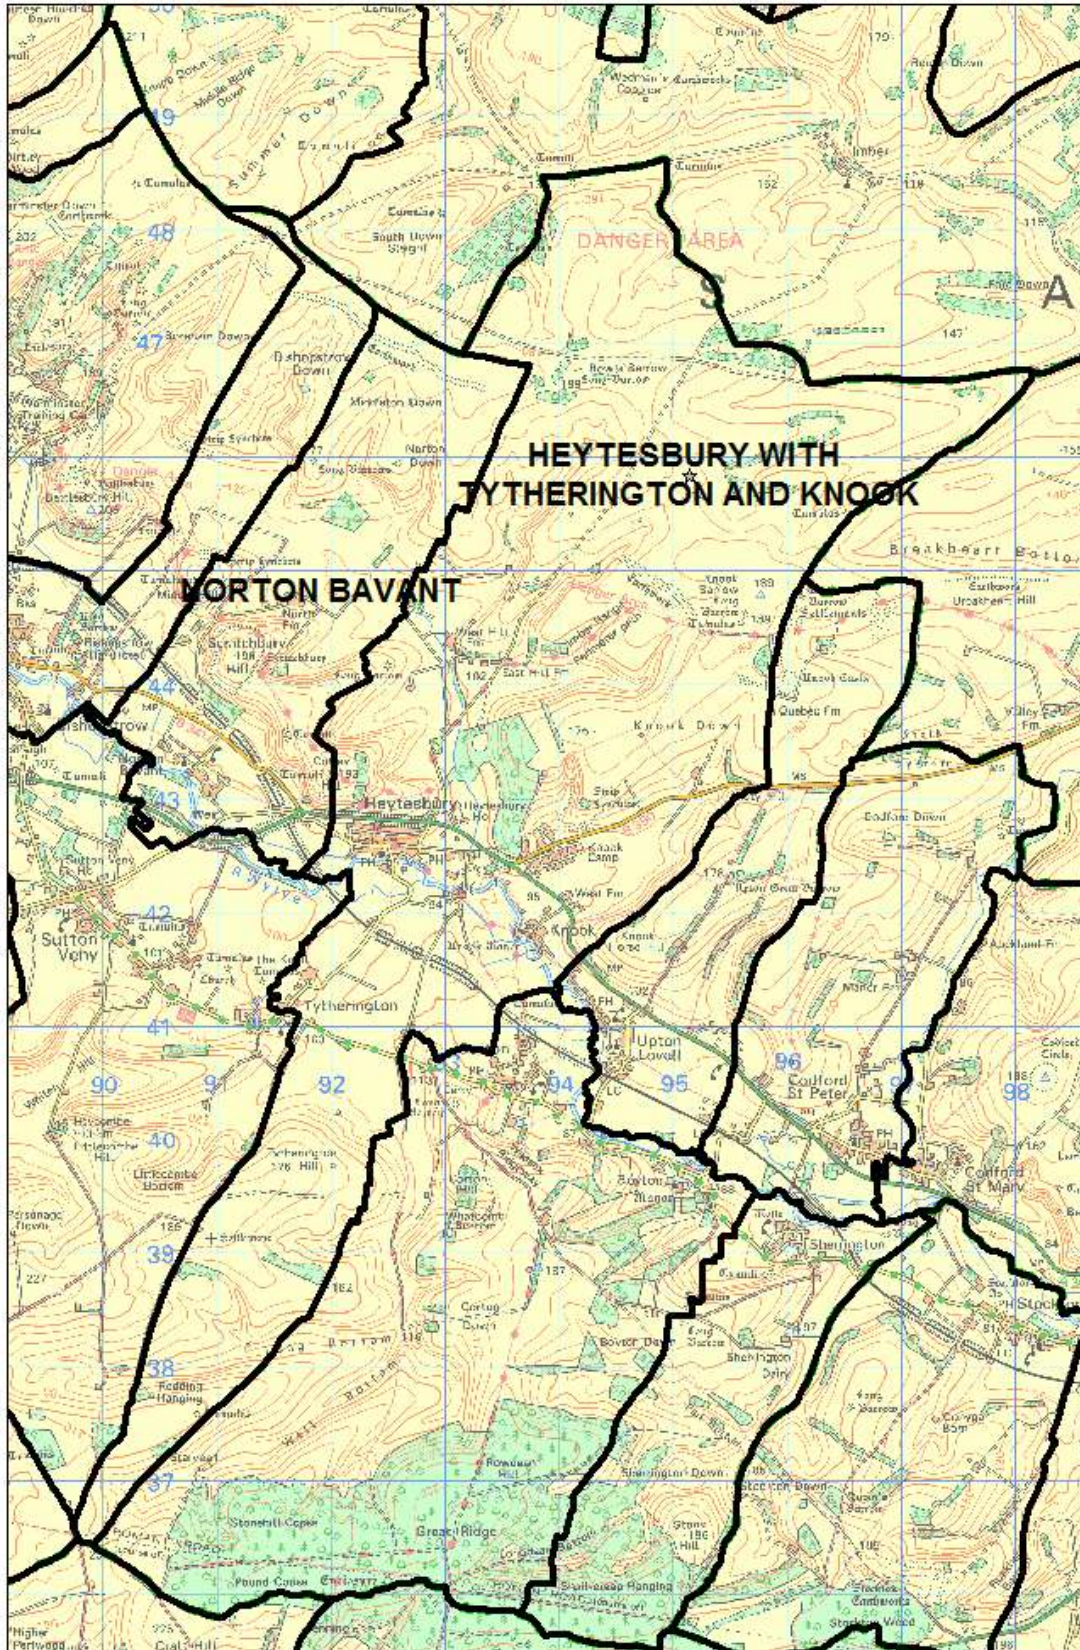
HEYTESBURY WITH TYTHERINGTON AND KNOOK

NORTON BAVANT

DANGER AREA

Heytesbury

Knook

Tytherington

Sutton Veny

Upton Lovell

Codford St Peter

Codford St Mary

Sherrington

Imber

Summer Down

Knook Down

Great Ridge

Scratchbury Hill

49

48

47

44

43

42

41

40

39

38

37

90

91

92

94

95

96

98